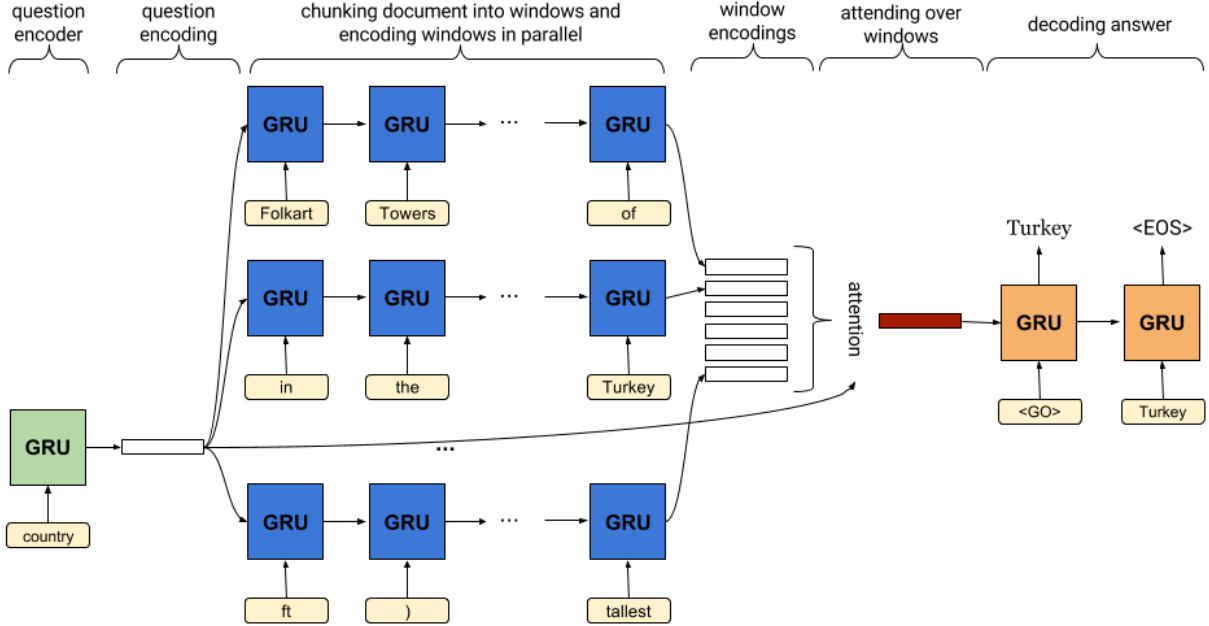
question encoder

question encoding

chunking document into windows and encoding windows in parallel

window encodings

attending over windows

decoding answer

GRU
GRU
...
GRU
Folkart
Towers
of

GRU
GRU
...
GRU
in
the
Turkey

GRU
country

...

GRU
GRU
...
GRU
ft
)
tallest

attention

Turkey
<EOS>
GRU
GRU
<GO>
Turkey